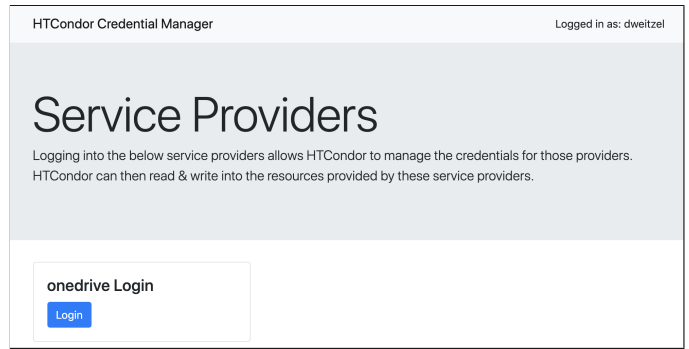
HTCondor Credential Manager

Logged in as: dweitzel

Service Providers

Logging into the below service providers allows HTCondor to manage the credentials for those providers. HTCondor can then read & write into the resources provided by these service providers.

onedrive Login

Login